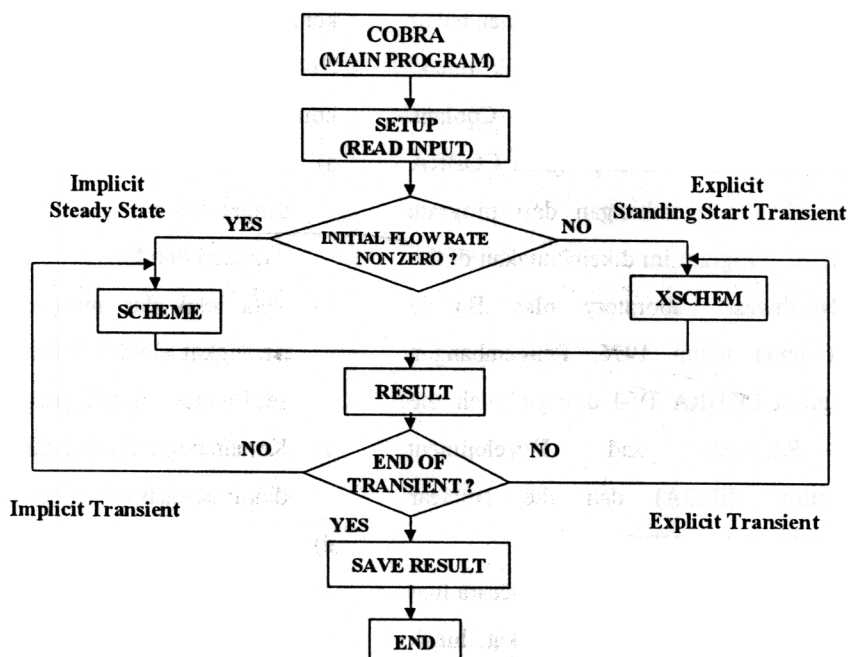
COBRA
(MAIN PROGRAM)

SETUP
(READ INPUT)

Implicit
Steady State

Explicit
Standing Start Transient

YES

INITIAL FLOW RATE
NON ZERO ?

NO

SCHEME

XSCHEM

RESULT

NO

END OF
TRANSIENT ?

NO

Implicit Transient

Explicit Transient

YES

SAVE RESULT

END